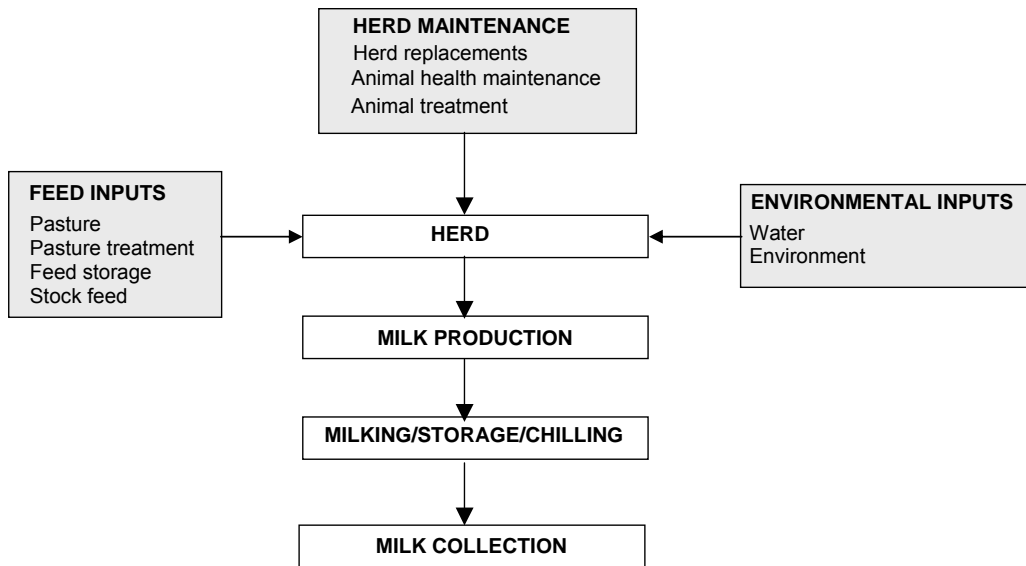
HERD MAINTENANCE
Herd replacements
Animal health maintenance
Animal treatment

FEED INPUTS
Pasture
Pasture treatment
Feed storage
Stock feed

HERD

ENVIRONMENTAL INPUTS
Water
Environment

MILK PRODUCTION

MILKING/STORAGE/CHILLING

MILK COLLECTION